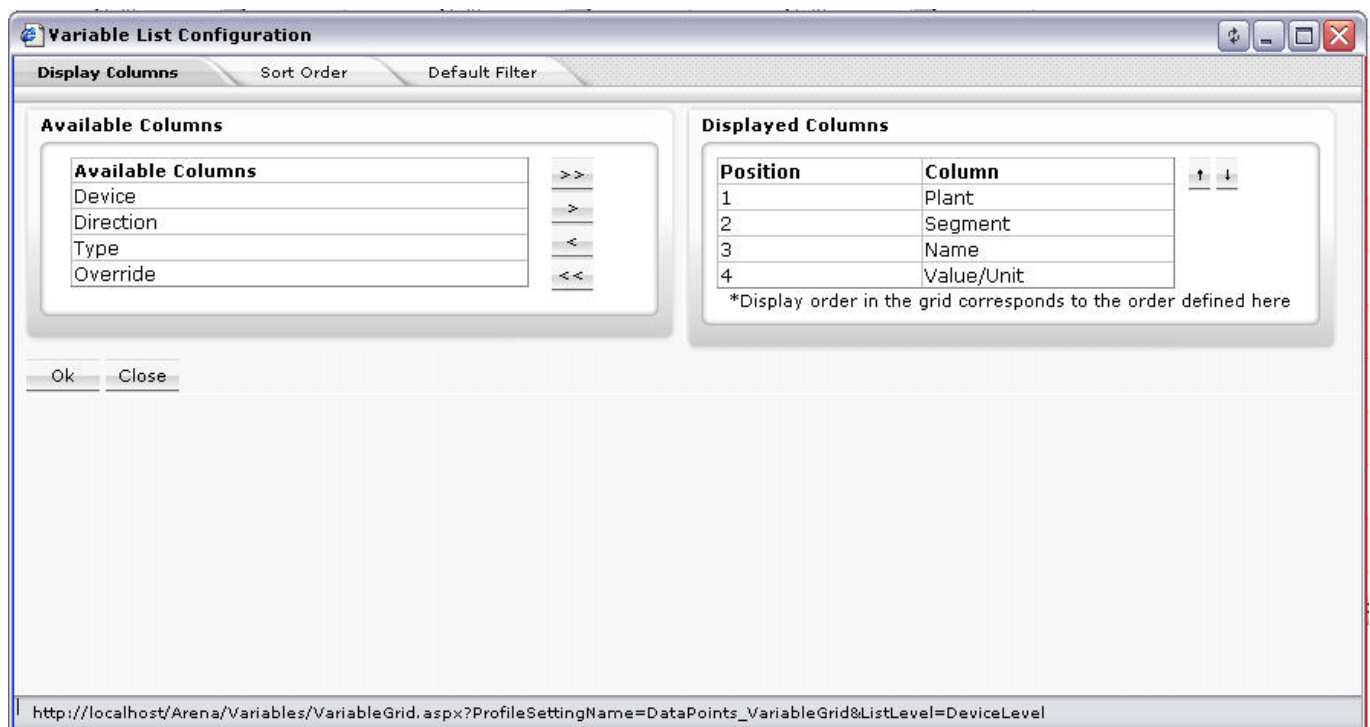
Variable List Configuration

Display Columns Sort Order Default Filter

Available Columns

| Available Columns |
|---|
| Device |
| Direction |
| Type |
| Override |

>>
>
<
<<

Displayed Columns

| Position | Column |
|---|---|
| 1 | Plant |
| 2 | Segment |
| 3 | Name |
| 4 | Value/Unit |

↑ ↓

*Display order in the grid corresponds to the order defined here

Ok Close

http://localhost/Arena/Variables/VariableGrid.aspx?ProfileSettingName=DataPoints_VariableGrid&ListLevel=DeviceLevel